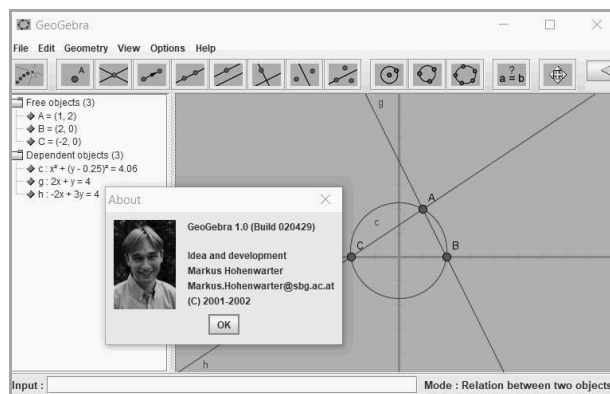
GeoGebra

File Edit Geometry View Options Help

$a \overset{?}{=} b$

Free objects (3)
A = (1, 2)
B = (2, 0)
C = (-2, 0)
Dependent objects (3)
c : $x^2 + (y - 0.25)^2 = 4.06$
g : 2x + y = 4
h : -2x + 3y = 4

g
A
c
C
B
h

About

GeoGebra 1.0 (Build 020429)

Idea and development
Markus Hohenwarter
Markus.Hohenwarter@sbg.ac.at
(C) 2001-2002

OK

Input :

Mode : Relation between two objects